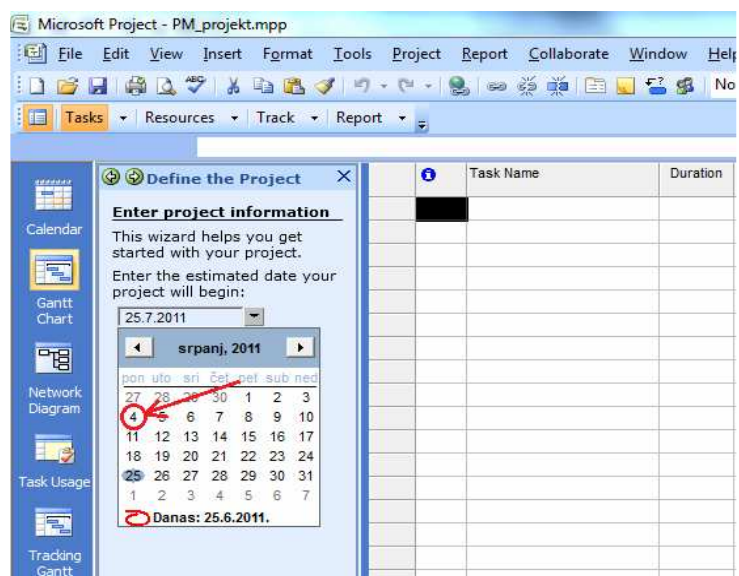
Microsoft Project - PM_projekt.mpp

File Edit View Insert Format Tools Project Report Collaborate Window Help

No

Tasks Resources Track Report

Calendar

Gantt Chart

Network Diagram

Task Usage

Tracking Gantt

Define the Project

Enter project information

This wizard helps you get started with your project.

Enter the estimated date your project will begin:

25.7.2011

srpanj, 2011

| pon | uto | sri | čet | pet | sub | ned |
|---|---|---|---|---|---|---|
| 27 | 28 | 29 | 30 | 1 | 2 | 3 |
| 4 | 5 | 6 | 7 | 8 | 9 | 10 |
| 11 | 12 | 13 | 14 | 15 | 16 | 17 |
| 18 | 19 | 20 | 21 | 22 | 23 | 24 |
| 25 | 26 | 27 | 28 | 29 | 30 | 31 |
| 1 | 2 | 3 | 4 | 5 | 6 | 7 |

Danas: 25.6.2011.

Task Name

Duration